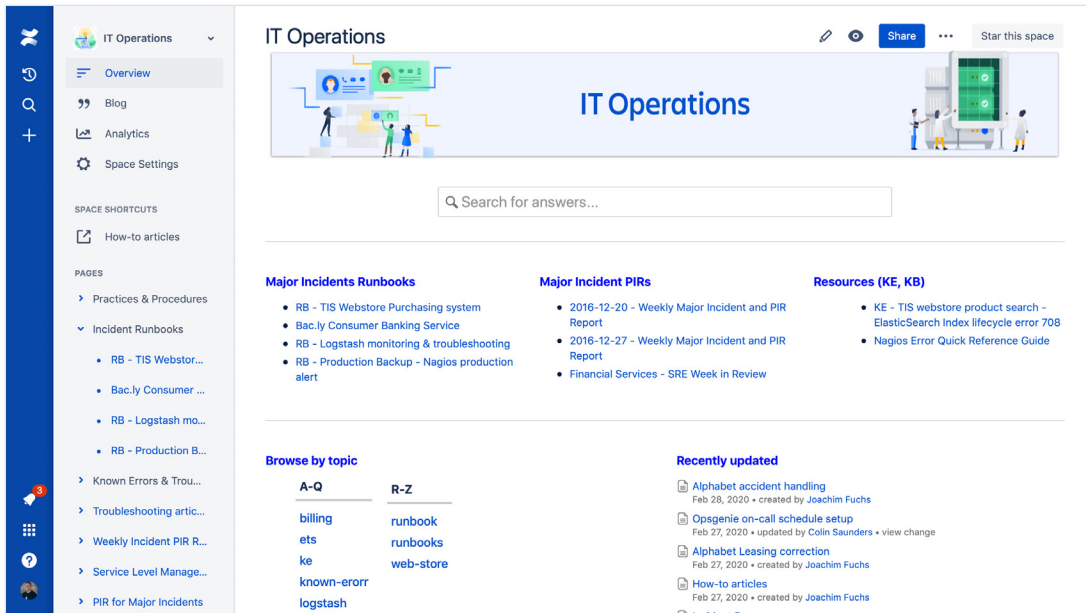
IT Operations

Overview
Blog
Analytics
Space Settings

SPACE SHORTCUTS
How-to articles

PAGES
Practices & Procedures
Incident Runbooks
RB - TIS Webstor...
Bac.ly Consumer ...
RB - Logstash mo...
RB - Production B...
Known Errors & Trou...
Troubleshooting artic...
Weekly Incident PIR R...
Service Level Manage...
PIR for Major Incidents

3

IT Operations

Share
•••
Star this space

IT Operations

Search for answers...

Major Incidents Runbooks
- RB - TIS Webstore Purchasing system
- Bac.ly Consumer Banking Service
- RB - Logstash monitoring & troubleshooting
- RB - Production Backup - Nagios production alert

Major Incident PIRs
- 2016-12-20 - Weekly Major Incident and PIR Report
- 2016-12-27 - Weekly Major Incident and PIR Report
- Financial Services - SRE Week in Review

Resources (KE, KB)
- KE - TIS webstore product search - ElasticSearch Index lifecycle error 708
- Nagios Error Quick Reference Guide

Browse by topic

| A-Q | R-Z |
|---|---|
| billing | runbook |
| ets | runbooks |
| ke | web-store |
| known-erorr | |
| logstash | |

Recently updated
Alphabet accident handling
Feb 28, 2020 • created by Joachim Fuchs
Opsgenie on-call schedule setup
Feb 27, 2020 • updated by Colin Saunders • view change
Alphabet Leasing correction
Feb 27, 2020 • created by Joachim Fuchs
How-to articles
Feb 27, 2020 • created by Joachim Fuchs